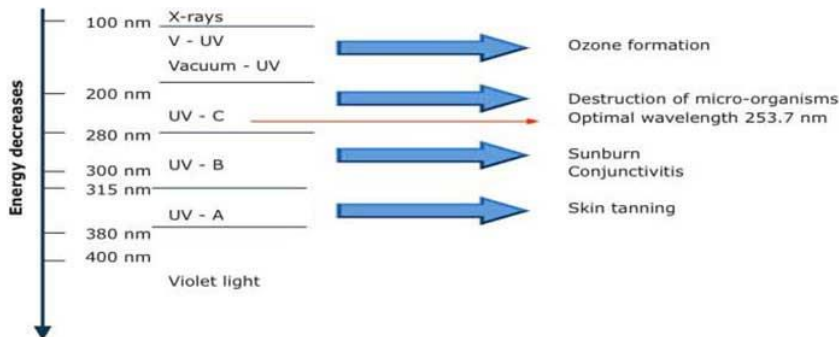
Energy decreases

100 nm
X-rays
V - UV
Vacuum - UV
200 nm
UV - C
280 nm
UV - B
300 nm
315 nm
UV - A
380 nm
400 nm
Violet light

Ozone formation

Destruction of micro-organisms
Optimal wavelength 253.7 nm

Sunburn
Conjunctivitis

Skin tanning